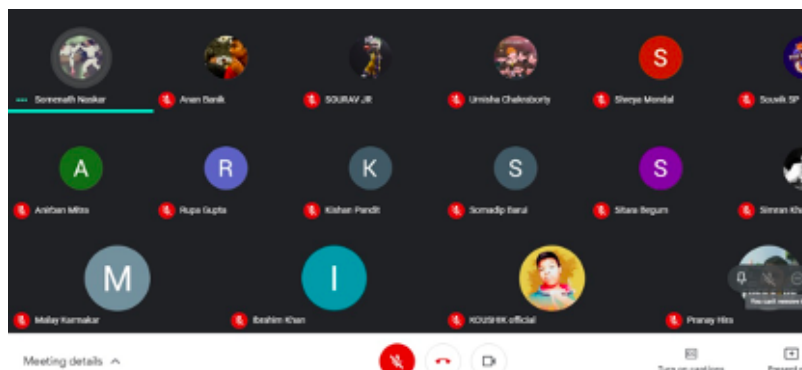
Somenath Naskar

Anan Banik

SOURAV JR

Urnisha Chakraborty

S

Shreya Mondal

Souvik SP

A

Anirban Mitra

R

Rupa Gupta

K

Kishan Pandit

S

Somadip Barui

S

Sitara Begum

Simran Kh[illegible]

M

Malay Karmakar

I

Ibrahim Khan

KOUSHIK official

Pranay Hira

You can't remove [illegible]

Meeting details

Turn on captions

Present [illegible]